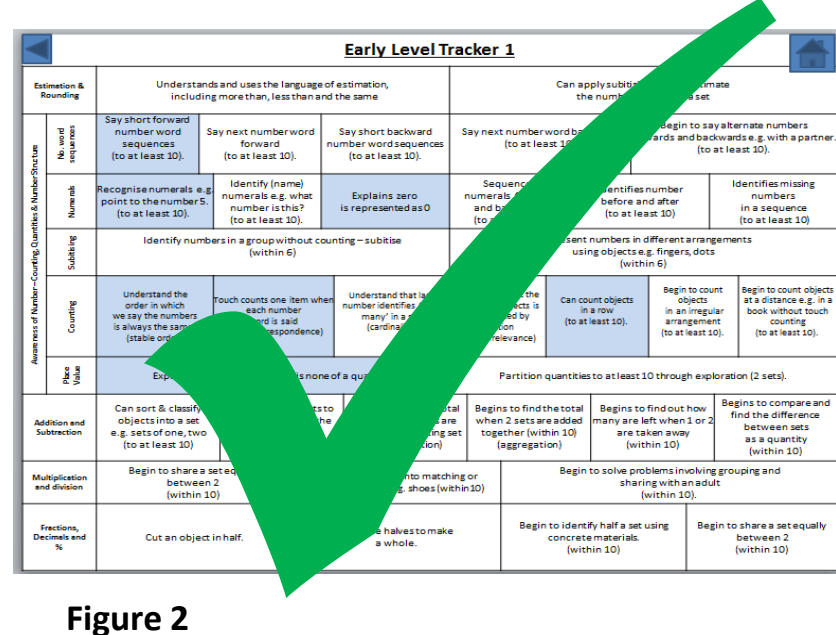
Early Level Tracker 1

| | | | | | | | |
|---|---|---|---|---|---|---|---|
| Estimation & Rounding | | Understands and uses the language of estimation, including more than, less than and the same | | | Can apply subiti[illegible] timate the numb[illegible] a set | | |
| Awareness of Number – Counting, Quantities & Number Structure | No. word sequences | Say short forward number word sequences (to at least 10). | Say next number word forward (to at least 10). | Say short backward number word sequences (to at least 10). | Say next number word ba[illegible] (to at least 1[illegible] | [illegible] begin to say alternate numbers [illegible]ards and backwards e.g. with a partner. (to at least 10). | |
| | Numerals | Recognise numerals e.g. point to the number 5. (to at least 10). | Identify (name) numerals e.g. what number is this? (to at least 10). | Explains zero is represented as 0 | Sequence numerals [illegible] and ba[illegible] (to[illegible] | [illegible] dentifies number before and after (to at least 10) | Identifies missing numbers in a sequence (to at least 10) |
| | Subitising | Identify numbers in a group without counting – subitise (within 6) | | | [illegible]sent numbers in different arrangements using objects e.g. fingers, dots (within 6) | | |
| | Counting | Understand the order in which we say the numbers is always the sam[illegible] (stable ord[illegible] | Touch counts one item when each number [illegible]ord is said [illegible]espondence) | Understand that la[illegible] number identifies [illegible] many' in a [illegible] (cardina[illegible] | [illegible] the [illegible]ects is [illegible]ed by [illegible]tion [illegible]relevance) | Can count objects in a row (to at least 10). | Begin to count objects in an irregular arrangement (to at least 10). | Begin to count objects at a distance e.g. in a book without touch counting (to at least 10). |
| | Place Value | Exp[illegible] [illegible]s none of a qua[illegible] | | | Partition quantities to at least 10 through exploration (2 sets). | | |
| Addition and Subtraction | | Can sort & classify objects into a set e.g. sets of one, two (to at least 10) | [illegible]ts to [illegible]he | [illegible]tal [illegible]s are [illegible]ing set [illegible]tion) | Begins to find the total when 2 sets are added together (within 10) (aggregation) | Begins to find out how many are left when 1 or 2 are taken away (within 10) | Begins to compare and find the difference between sets as a quantity (within 10) |
| Multiplication and division | | Begin to share a set eq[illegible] between 2 (within 10) | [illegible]nto matching or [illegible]g. shoes (within 10) | | Begin to solve problems involving grouping and sharing with an adult (within 10). | | |
| Fractions, Decimals and % | | Cut an object in half. | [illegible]e halves to make a whole. | | Begin to identify half a set using concrete materials. (within 10) | Begin to share a set equally between 2 (within 10) | |

Figure 2